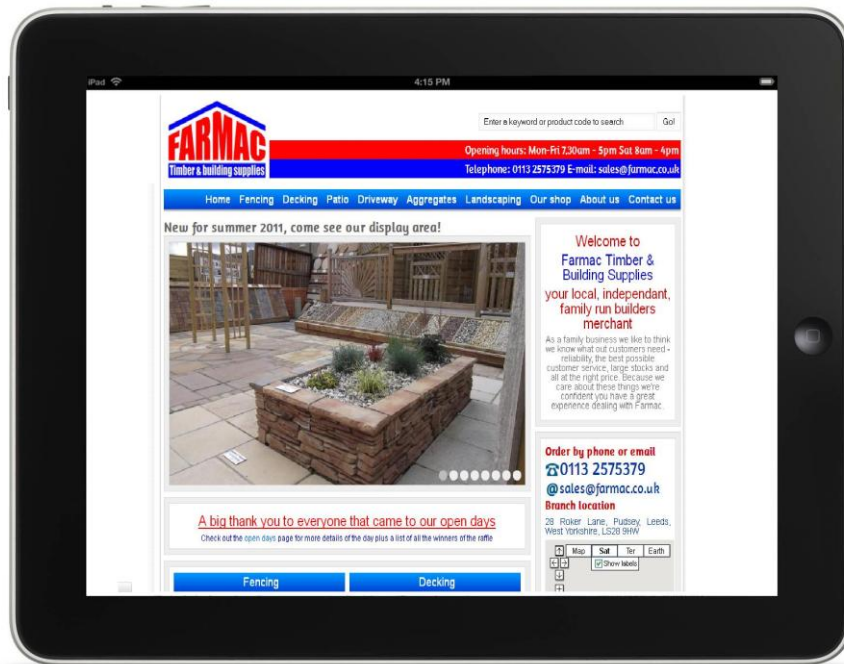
iPad

4:15 PM

FARMAC
Timber & building supplies

Enter a keyword or product code to search
Go!

Opening hours: Mon-Fri 7.30am - 5pm Sat 8am - 4pm
Telephone: 0113 2575379 E-mail: sales@farmac.co.uk

Home Fencing Decking Patio Driveway Aggregates Landscaping Our shop About us Contact us

New for summer 2011, come see our display area!

Welcome to
Farmac Timber & Building Supplies
your local, independant, family run builders merchant

As a family business we like to think we know what out customers need - reliability, the best possible customer service, large stocks and all at the right price. Because we care about these things we're confident you have a great experience dealing with Farmac.

Order by phone or email
0113 2575379
@sales@farmac.co.uk
Branch location
28 Roker Lane, Pudsey, Leeds, West Yorkshire, LS28 9HW

Map Sat Ter Earth
Show labels

A big thank you to everyone that came to our open days
Check out the open days page for more details of the day plus a list of all the winners of the raffle

Fencing
Decking